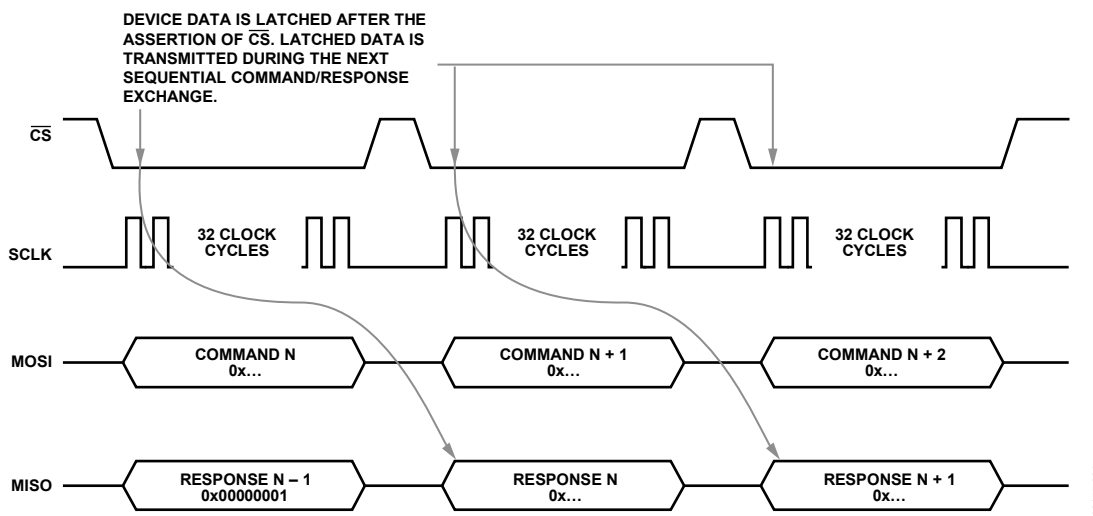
DEVICE DATA IS LATCHED AFTER THE ASSERTION OF $\overline{\text{CS}}$. LATCHED DATA IS TRANSMITTED DURING THE NEXT SEQUENTIAL COMMAND/RESPONSE EXCHANGE.

$\overline{\text{CS}}$

SCLK

32 CLOCK CYCLES

32 CLOCK CYCLES

32 CLOCK CYCLES

MOSI

COMMAND N
0x…

COMMAND N + 1
0x…

COMMAND N + 2
0x…

MISO

RESPONSE N – 1
0x00000001

RESPONSE N
0x…

RESPONSE N + 1
0x…